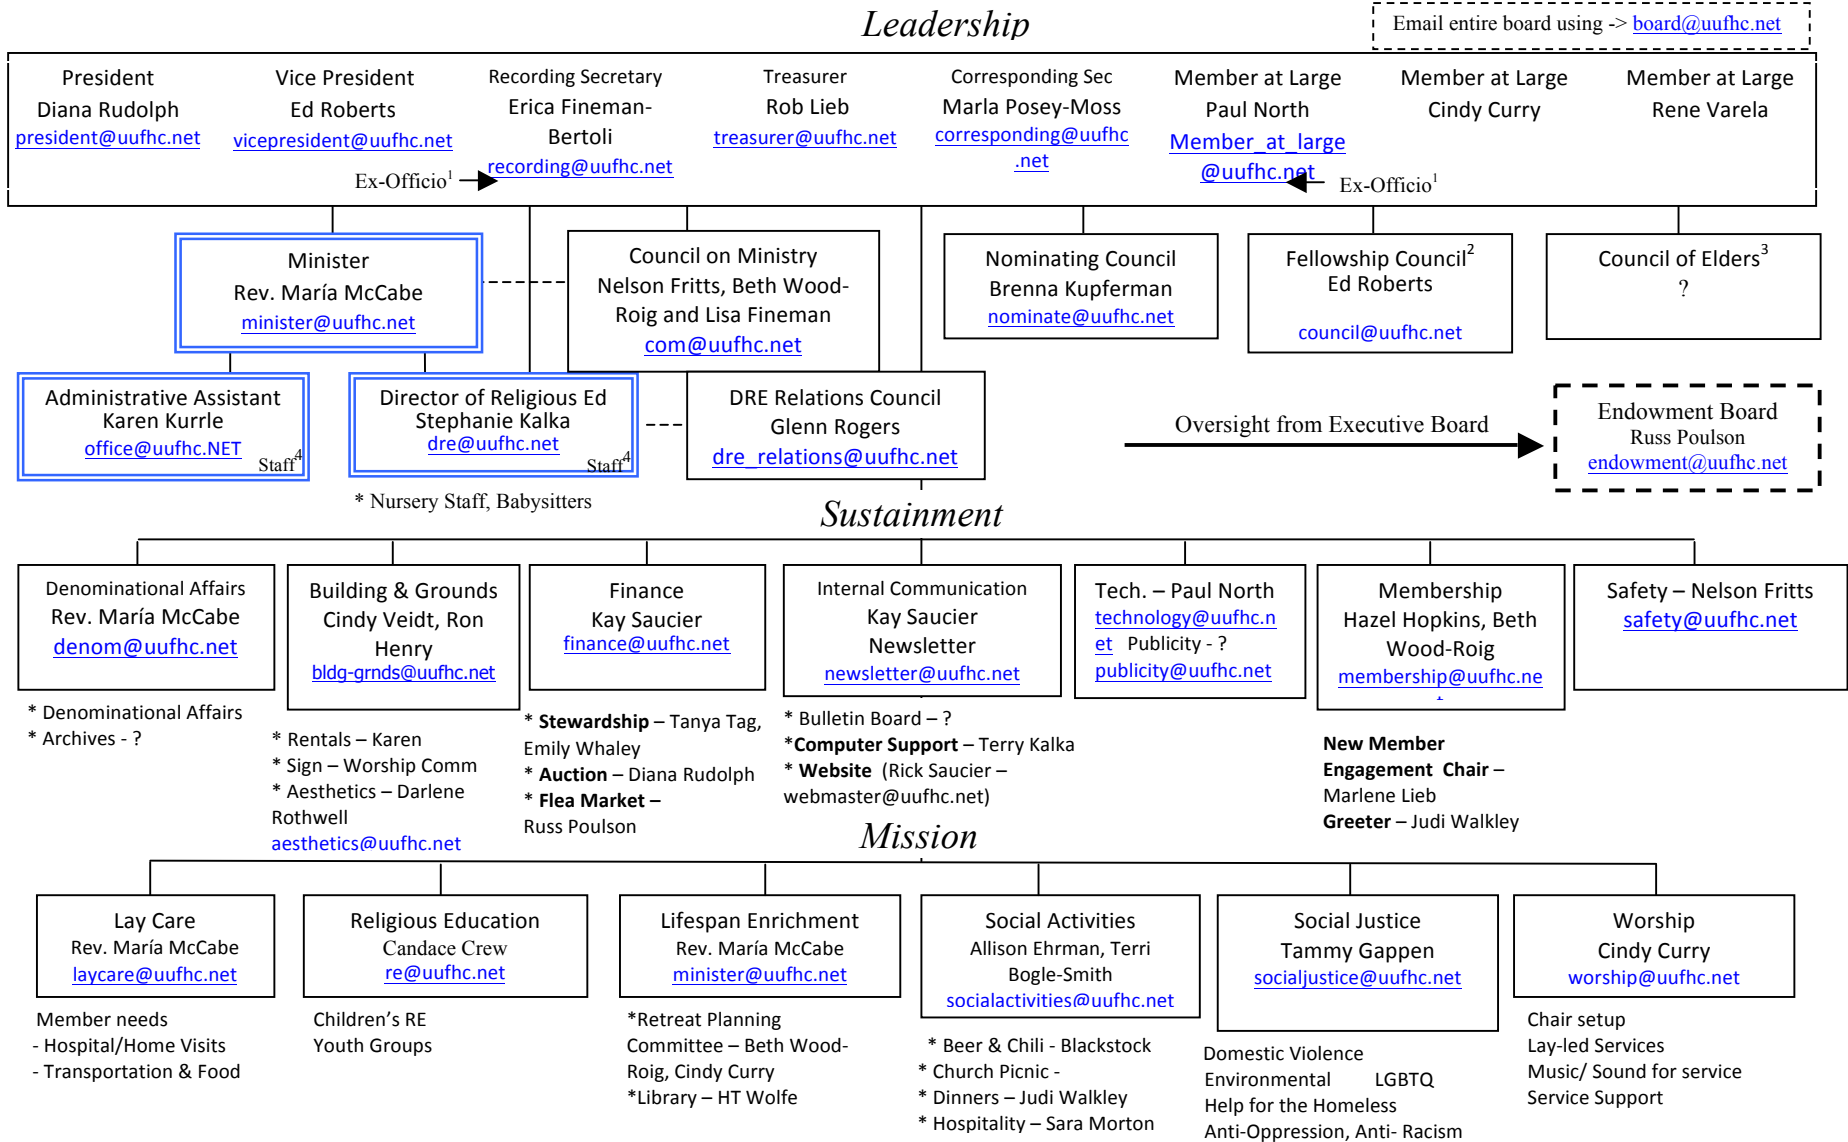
Leadership

Email entire board using -> board@uufhc.net

President
Diana Rudolph
president@uufhc.net

Vice President
Ed Roberts
vicepresident@uufhc.net

Recording Secretary
Erica Fineman-Bertoli
recording@uufhc.net

Treasurer
Rob Lieb
treasurer@uufhc.net

Corresponding Sec
Marla Posey-Moss
corresponding@uufhc.net

Member at Large
Paul North
Member_at_large@uufhc.net

Member at Large
Cindy Curry

Member at Large
Rene Varela

Ex-Officio$^1$

Ex-Officio$^1$

Minister
Rev. María McCabe
minister@uufhc.net

Council on Ministry
Nelson Fritts, Beth Wood-Roig and Lisa Fineman
com@uufhc.net

Nominating Council
Brenna Kupferman
nominate@uufhc.net

Fellowship Council$^2$
Ed Roberts
council@uufhc.net

Council of Elders$^3$
?

Administrative Assistant
Karen Kurrle
office@uufhc.NET
Staff$^4$

Director of Religious Ed
Stephanie Kalka
dre@uufhc.net
Staff$^4$

DRE Relations Council
Glenn Rogers
dre_relations@uufhc.net

Oversight from Executive Board

Endowment Board
Russ Poulson
endowment@uufhc.net

* Nursery Staff, Babysitters

Sustainment

Denominational Affairs
Rev. María McCabe
denom@uufhc.net

Building & Grounds
Cindy Veidt, Ron Henry
bldg-grnds@uufhc.net

Finance
Kay Saucier
finance@uufhc.net

Internal Communication
Kay Saucier
Newsletter
newsletter@uufhc.net

Tech. – Paul North
technology@uufhc.net Publicity - ?
publicity@uufhc.net

Membership
Hazel Hopkins, Beth Wood-Roig
membership@uufhc.net

Safety – Nelson Fritts
safety@uufhc.net

* Denominational Affairs
* Archives - ?

* Rentals – Karen
* Sign – Worship Comm
* Aesthetics – Darlene Rothwell
aesthetics@uufhc.net

* **Stewardship** – Tanya Tag, Emily Whaley
* **Auction** – Diana Rudolph
* **Flea Market** – Russ Poulson

* Bulletin Board – ?
***Computer Support** – Terry Kalka
* **Website** (Rick Saucier – webmaster@uufhc.net)

**New Member Engagement Chair** – Marlene Lieb
**Greeter** – Judi Walkley

Mission

Lay Care
Rev. María McCabe
laycare@uufhc.net

Religious Education
Candace Crew
re@uufhc.net

Lifespan Enrichment
Rev. María McCabe
minister@uufhc.net

Social Activities
Allison Ehrman, Terri Bogle-Smith
socialactivities@uufhc.net

Social Justice
Tammy Gappen
socialjustice@uufhc.net

Worship
Cindy Curry
worship@uufhc.net

Member needs
- Hospital/Home Visits
- Transportation & Food

Children's RE
Youth Groups

*Retreat Planning Committee – Beth Wood-Roig, Cindy Curry
*Library – HT Wolfe

* Beer & Chili - Blackstock
* Church Picnic -
* Dinners – Judi Walkley
* Hospitality – Sara Morton

Domestic Violence
Environmental LGBTQ
Help for the Homeless
Anti-Oppression, Anti- Racism

Chair setup
Lay-led Services
Music/ Sound for service
Service Support